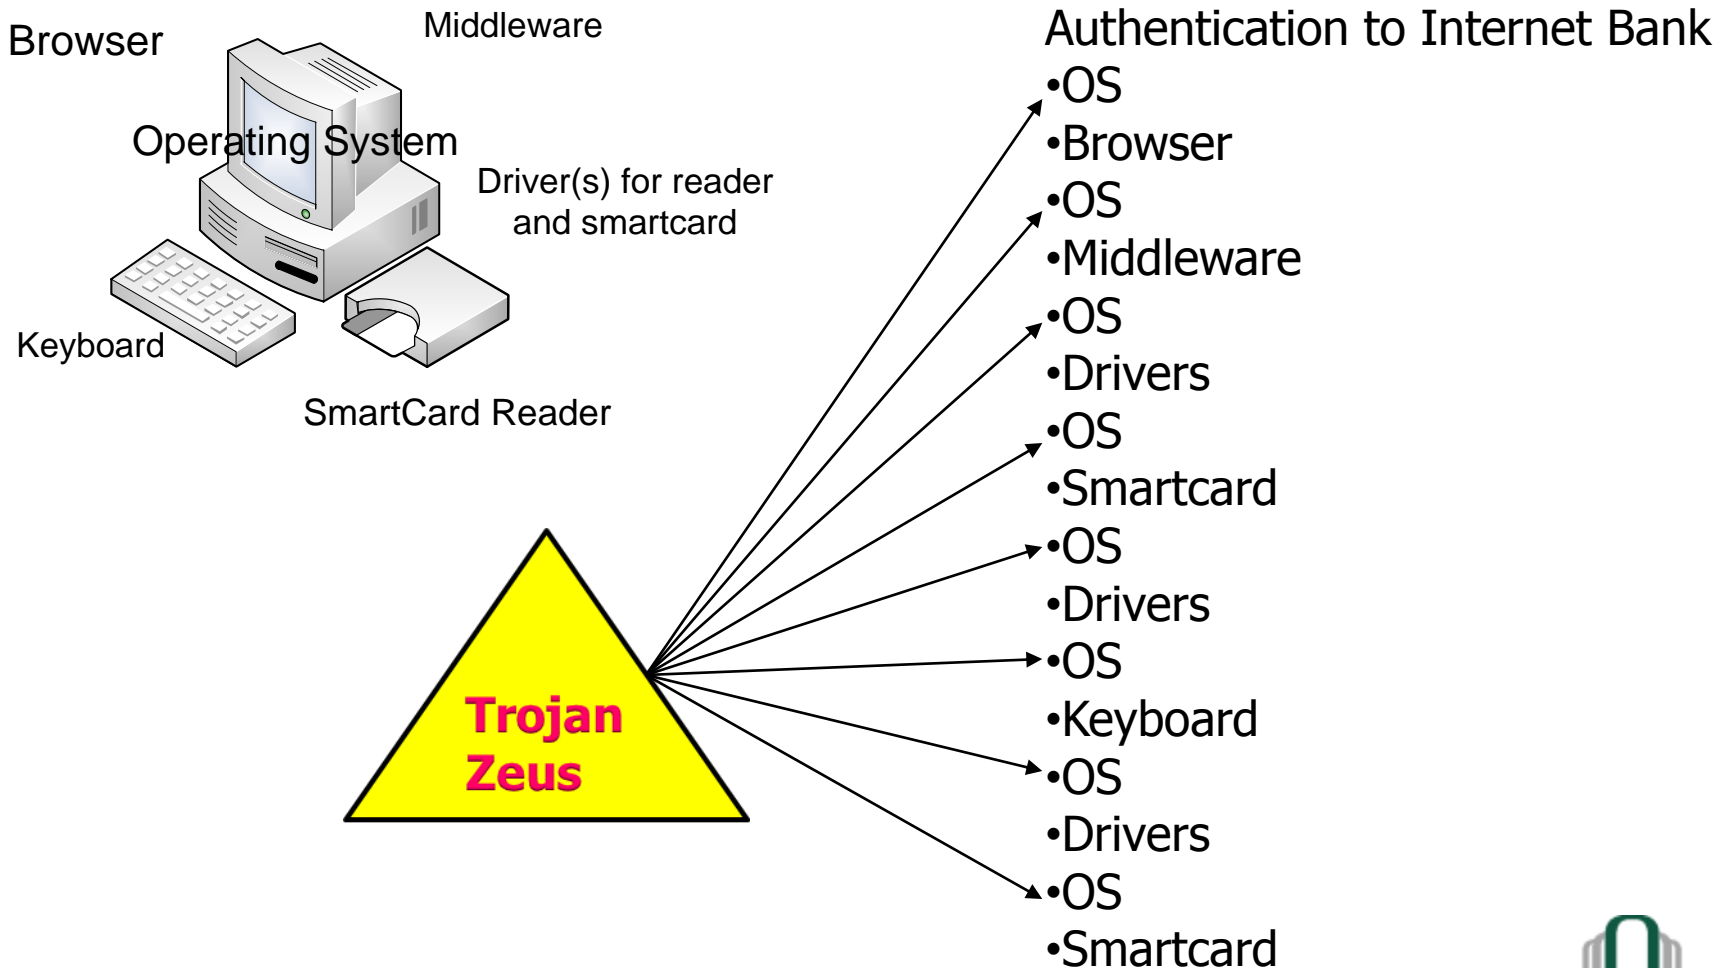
Browser

Middleware

Operating System

Driver(s) for reader and smartcard

Keyboard

SmartCard Reader

Trojan Zeus

Authentication to Internet Bank

•OS
•Browser
•OS
•Middleware
•OS
•Drivers
•OS
•Smartcard
•OS
•Drivers
•OS
•Keyboard
•OS
•Drivers
•OS
•Smartcard